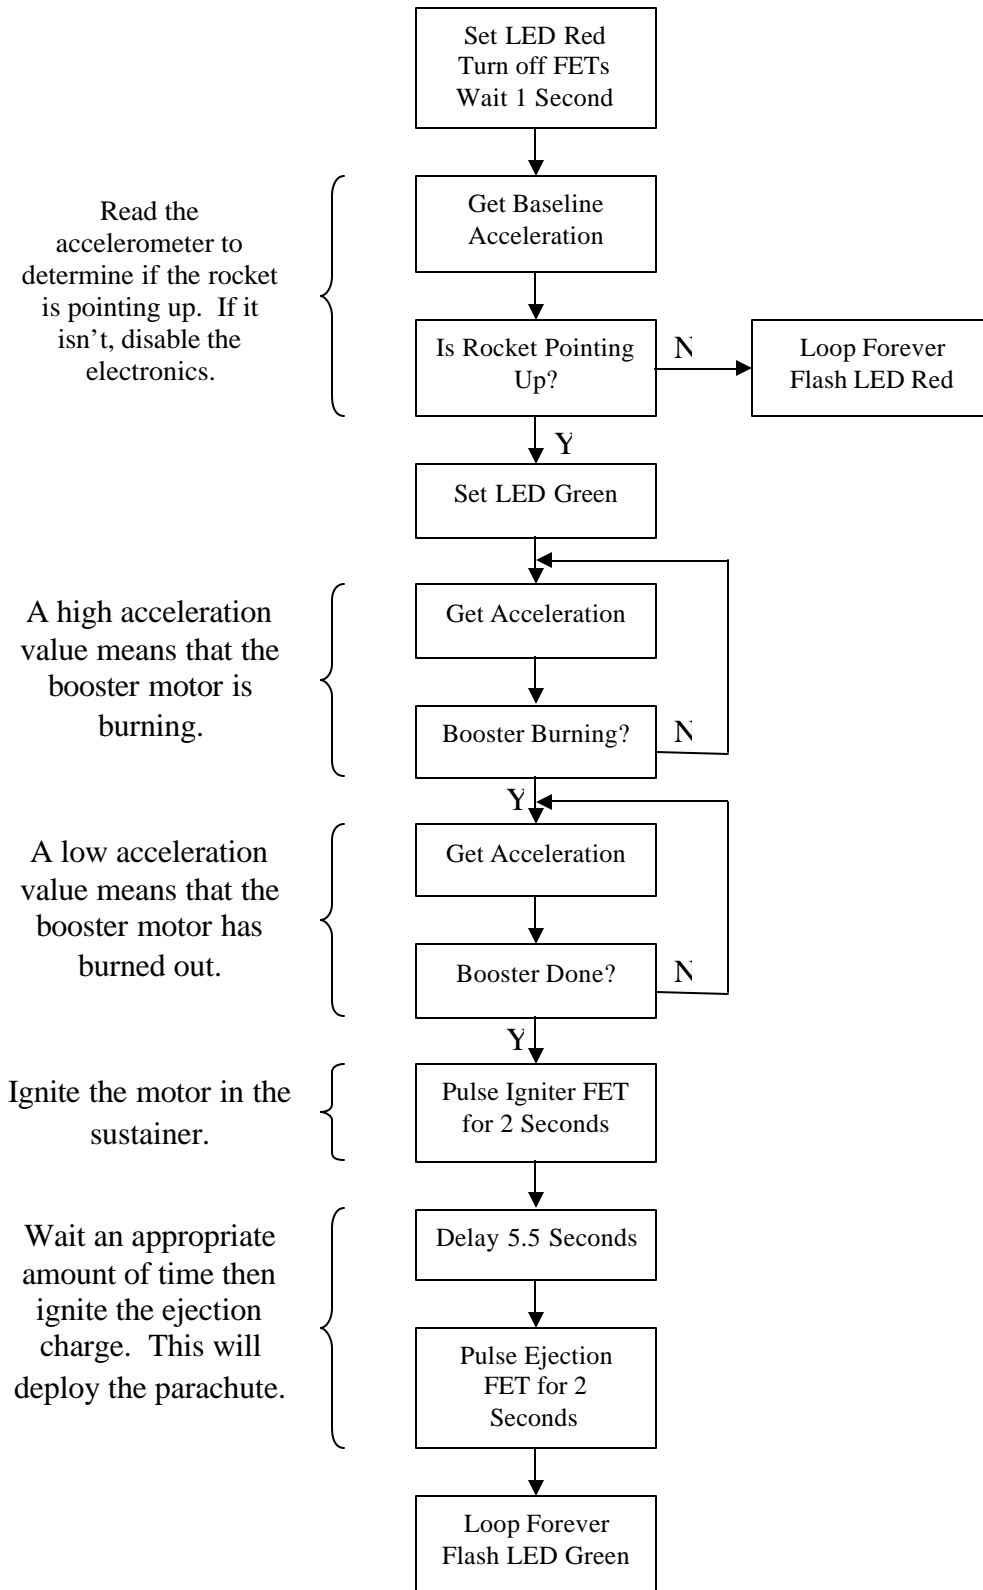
Set LED Red
Turn off FETs
Wait 1 Second

Read the accelerometer to determine if the rocket is pointing up. If it isn't, disable the electronics.

Get Baseline Acceleration

Is Rocket Pointing Up?

N

Loop Forever
Flash LED Red

Y

Set LED Green

A high acceleration value means that the booster motor is burning.

Get Acceleration

Booster Burning?

N

Y

A low acceleration value means that the booster motor has burned out.

Get Acceleration

Booster Done?

N

Y

Ignite the motor in the sustainer.

Pulse Igniter FET for 2 Seconds

Wait an appropriate amount of time then ignite the ejection charge. This will deploy the parachute.

Delay 5.5 Seconds

Pulse Ejection FET for 2 Seconds

Loop Forever
Flash LED Green